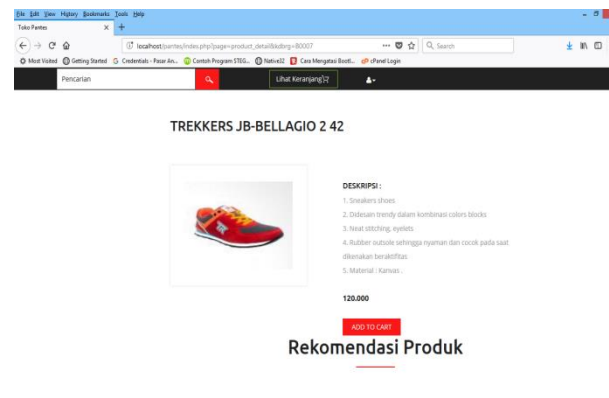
File Edit View History Bookmarks Tools Help

Toko Pantes

localhost/pantes/index.php?page=product_detail&kdbrg=B0007

Search

Most Visited Getting Started Credentials - Pasar An... Contoh Program STEG... Native32 Cara Mengatasi Boot... cPanel Login

Pencarian

Lihat Keranjang

TREKKERS JB-BELLAGIO 2 42

DESKRIPSI :

1. Sneakers shoes

2. Didesain trendy dalam kombinasi colors blocks

3. Neat stitching, eyelets

4. Rubber outsole sehingga nyaman dan cocok pada saat dikenakan beraktifitas

5. Material : Kanvas .

120.000

ADD TO CART

Rekomendasi Produk